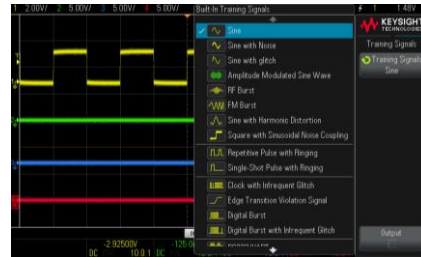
1 2.00V/ 2 5.00V/ 3 5.00V/ 4 5.00V/

Built-In Training Signals

Sine
Sine with Noise
Sine with glitch
Amplitude Modulated Sine Wave
RF Burst
FM Burst
Sine with Harmonic Distortion
Square with Sinusoidal Noise Coupling
Repetitive Pulse with Ringing
Single-Shot Pulse with Ringing
Clock with Infrequent Glitch
Edge Transition Violation Signal
Digital Burst
Digital Burst with Infrequent Glitch

f 1 1.48V

KEYSIGHT TECHNOLOGIES

Training Signals

Training Signals Sine

Output

-2.92500V

DC 10.0:1 DC

-125.0